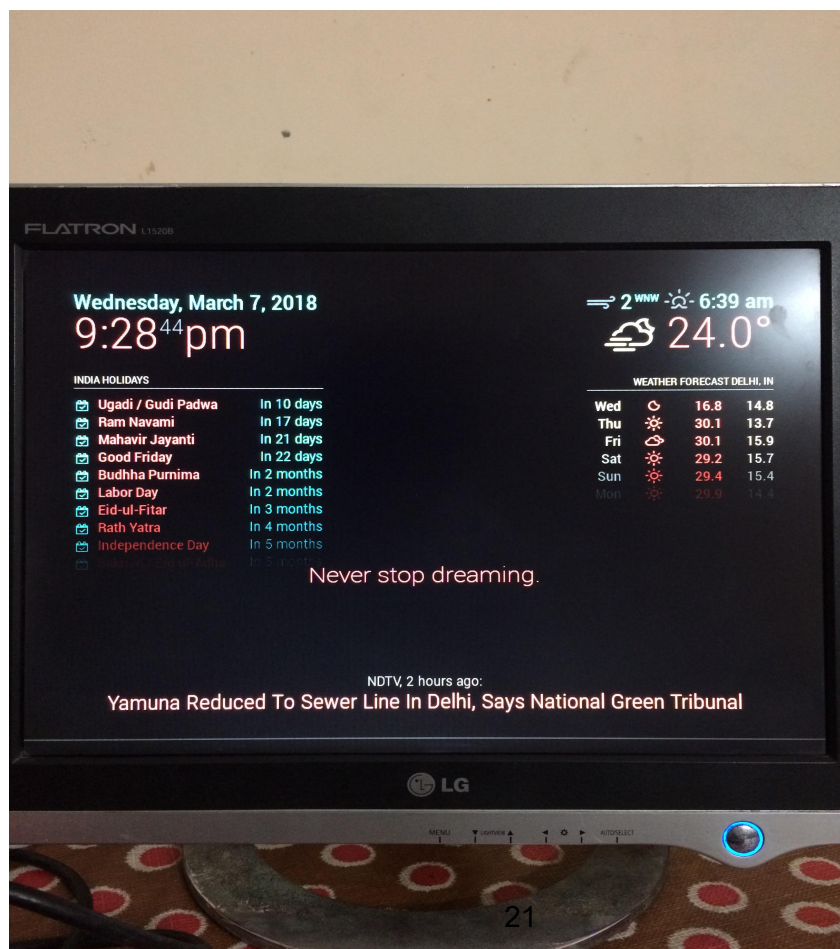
FLATRON L1520B

Wednesday, March 7, 2018
9:28⁴⁴pm

2 WNW 6:39 am
24.0°

INDIA HOLIDAYS

| | |
|---|---|
| Ugadi / Gudi Padwa | In 10 days |
| Ram Navami | In 17 days |
| Mahavir Jayanti | In 21 days |
| Good Friday | In 22 days |
| Budhha Purnima | In 2 months |
| Labor Day | In 2 months |
| Eid-ul-Fitar | In 3 months |
| Rath Yatra | In 4 months |
| Independence Day | In 5 months |
| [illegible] | In 5 mont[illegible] |

WEATHER FORECAST DELHI, IN

| | | |
|---|---|---|
| Wed | 16.8 | 14.8 |
| Thu | 30.1 | 13.7 |
| Fri | 30.1 | 15.9 |
| Sat | 29.2 | 15.7 |
| Sun | 29.4 | 15.4 |
| Mon | 29.9 | 14.4 |

Never stop dreaming.

NDTV, 2 hours ago:
Yamuna Reduced To Sewer Line In Delhi, Says National Green Tribunal

LG

MENU AUTO/SELECT

21